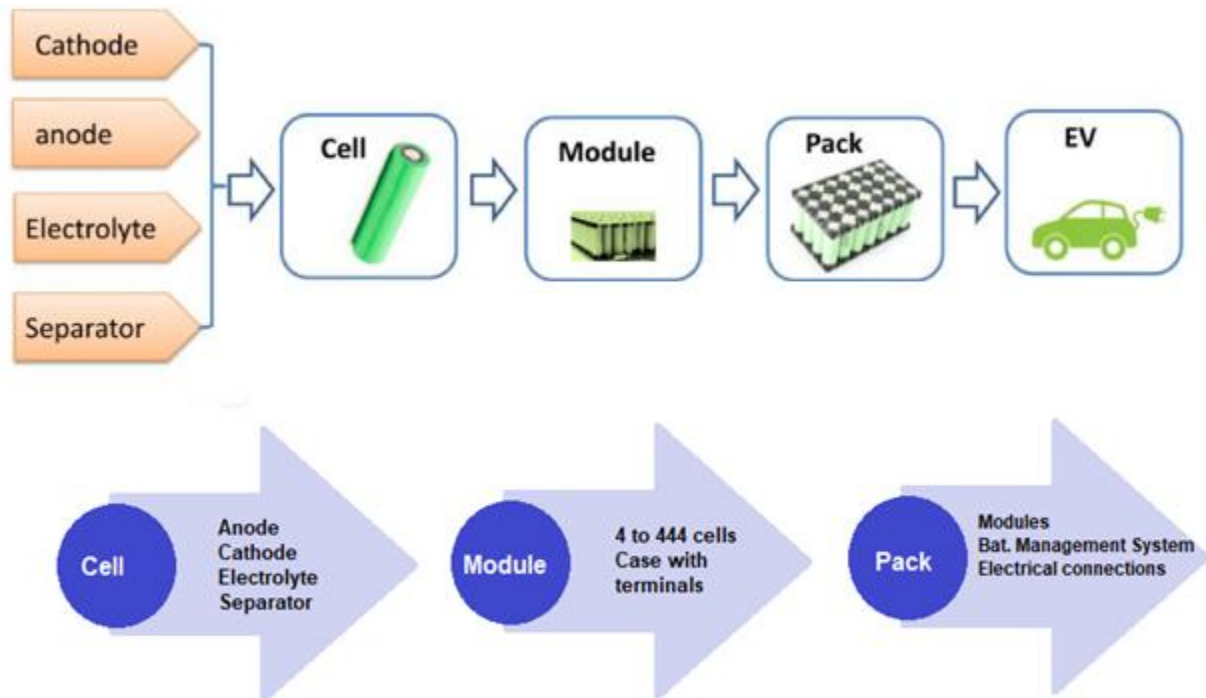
Cathode

anode

Electrolyte

Separator

Cell

Module

Pack

EV

Cell

Anode
Cathode
Electrolyte
Separator

Module

4 to 444 cells
Case with terminals

Pack

Modules
Bat. Management System
Electrical connections